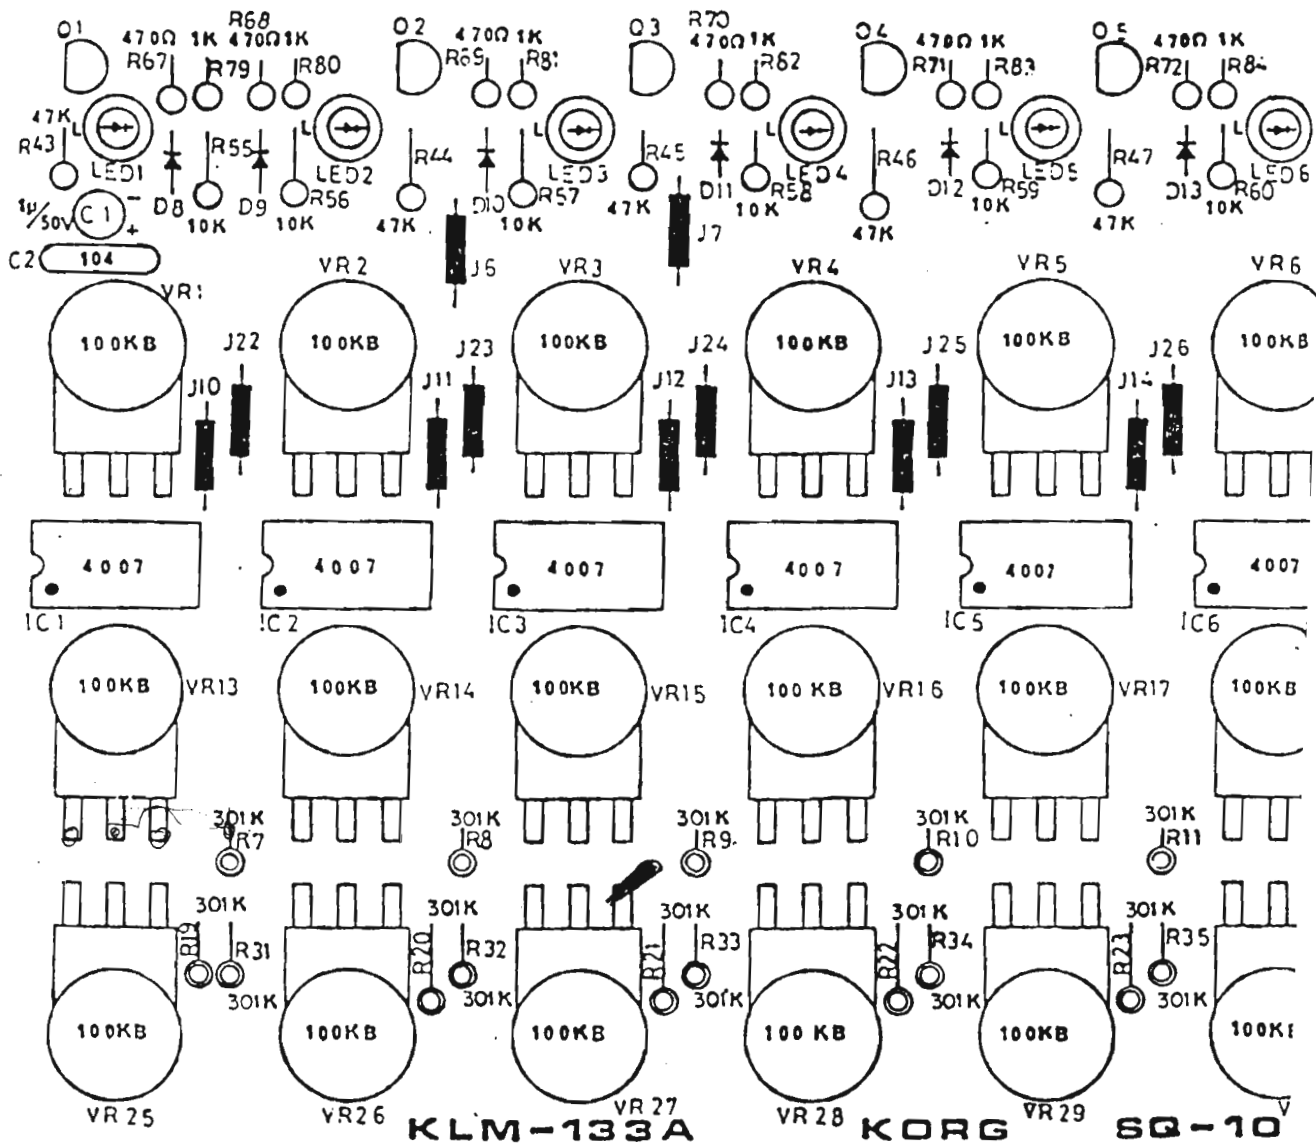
Q1 470Ω 1K R68 470Ω 1K R67 R79 R80
Q2 470Ω 1K R69 R81
Q3 R70 470Ω 1K R82
Q4 470Ω 1K R71 R83
Q5 470Ω 1K R72 R84
47K R43 L LED1 D8 R55 D9 L LED2 R56 10K 10K
R44 47K D10 L LED3 R57 10K J6
R45 47K J7 D11 L LED4 R58 10K
R46 47K D12 L LED5 R59 10K
R47 47K D13 L LED6 R60 10K
1μ/50V C1 - +
C2 104
VR1 VR2 VR3 VR4 VR5 VR6
100KB 100KB 100KB 100KB 100KB 100KB
J22 J23 J24 J25 J26
J10 J11 J12 J13 J14
4007 4007 4007 4007 4007 4007
IC1 IC2 IC3 IC4 IC5 IC6
100KB VR13 100KB VR14 100KB VR15 100 KB VR16 100KB VR17 100KB
301K R7 301K R8 301K R9 301K R10 301K R11
301K R19 R31 301K
301K R20 R32 301K
301K R21 R33 301K
301K R22 R34 301K
301K R23 R35 301K
100KB 100KB 100KB 100 KB 100KB 100K
VR25 VR26 VR27 VR28 VR29
KLM-133A KORG SQ-10